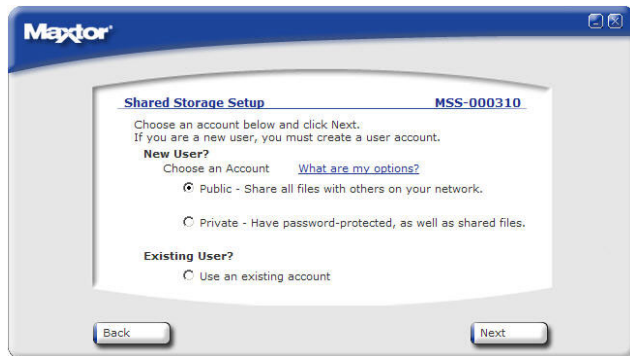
Maxtor

Shared Storage Setup MSS-000310

Choose an account below and click Next.
If you are a new user, you must create a user account.

New User?
Choose an Account What are my options?

Public - Share all files with others on your network.

Private - Have password-protected, as well as shared files.

Existing User?

Use an existing account

Back

Next